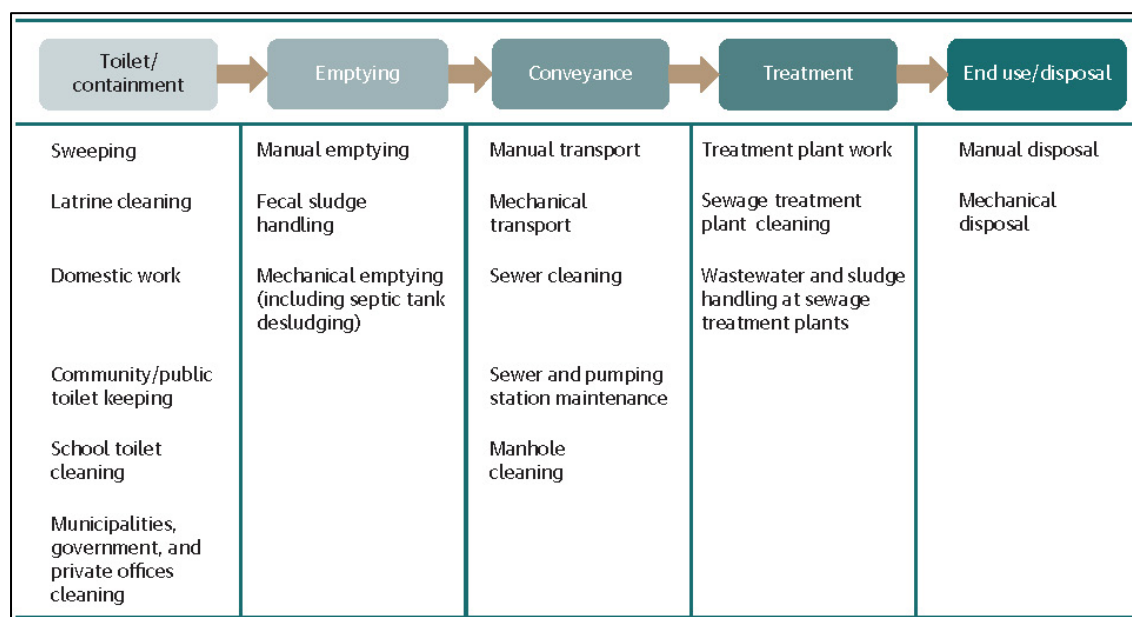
| Toilet/ containment | Emptying | Conveyance | Treatment | End use/disposal |
|---|---|---|---|---|
| Sweeping | Manual emptying | Manual transport | Treatment plant work | Manual disposal |
| Latrine cleaning | Fecal sludge handling | Mechanical transport | Sewage treatment plant cleaning | Mechanical disposal |
| Domestic work | Mechanical emptying (including septic tank desludging) | Sewer cleaning | Wastewater and sludge handling at sewage treatment plants | |
| Community/public toilet keeping | | Sewer and pumping station maintenance | | |
| School toilet cleaning | | Manhole cleaning | | |
| Municipalities, government, and private offices cleaning | | | | |